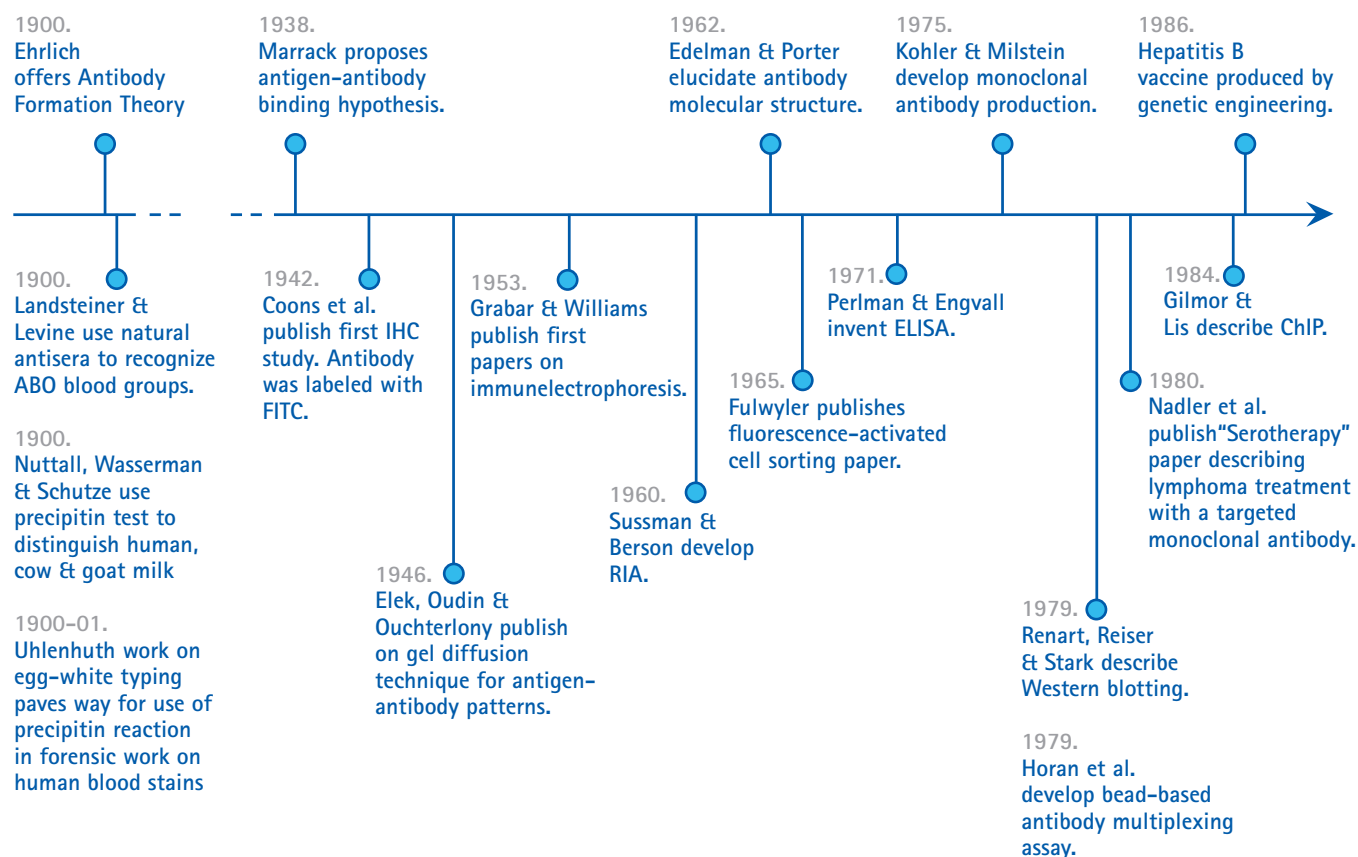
1900.
Ehrlich offers Antibody Formation Theory

1938.
Marrack proposes antigen-antibody binding hypothesis.

1962.
Edelman & Porter elucidate antibody molecular structure.

1975.
Kohler & Milstein develop monoclonal antibody production.

1986.
Hepatitis B vaccine produced by genetic engineering.

1900.
Landsteiner & Levine use natural antisera to recognize ABO blood groups.

1900.
Nuttall, Wasserman & Schutze use precipitin test to distinguish human, cow & goat milk

1900-01.
Uhlenhuth work on egg-white typing paves way for use of precipitin reaction in forensic work on human blood stains

1942.
Coons et al. publish first IHC study. Antibody was labeled with FITC.

1946.
Elek, Oudin & Ouchterlony publish on gel diffusion technique for antigen-antibody patterns.

1953.
Grabar & Williams publish first papers on immunelectrophoresis.

1960.
Sussman & Berson develop RIA.

1965.
Fulwyler publishes fluorescence-activated cell sorting paper.

1971.
Perlman & Engvall invent ELISA.

1979.
Renart, Reiser & Stark describe Western blotting.

1979.
Horan et al. develop bead-based antibody multiplexing assay.

1980.
Nadler et al. publish"Serotherapy" paper describing lymphoma treatment with a targeted monoclonal antibody.

1984.
Gilmor & Lis describe ChIP.